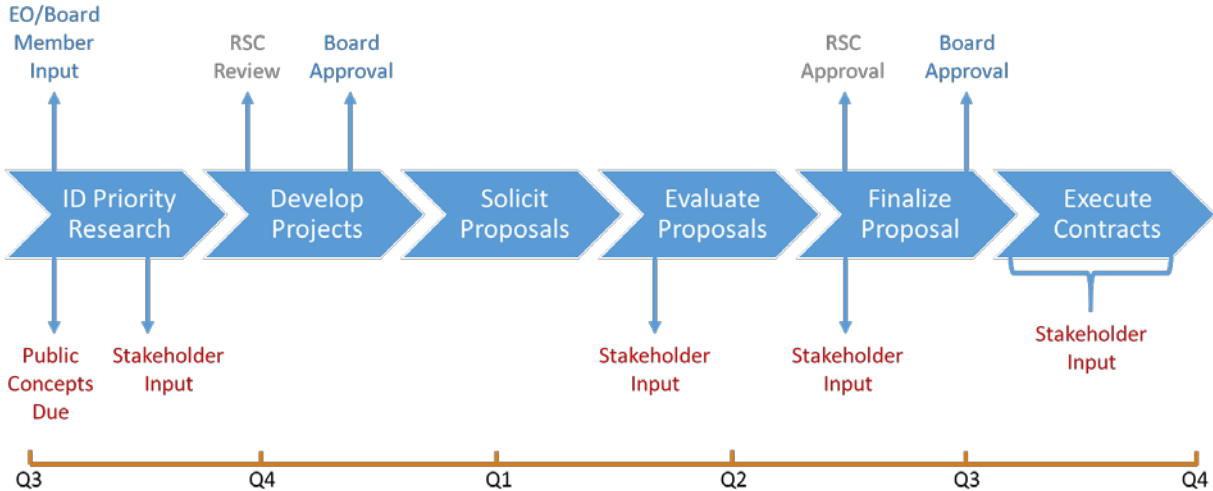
EO/Board Member Input

RSC Review

Board Approval

RSC Approval

Board Approval

ID Priority Research

Develop Projects

Solicit Proposals

Evaluate Proposals

Finalize Proposal

Execute Contracts

Public Concepts Due

Stakeholder Input

Stakeholder Input

Stakeholder Input

Stakeholder Input

Q3

Q4

Q1

Q2

Q3

Q4